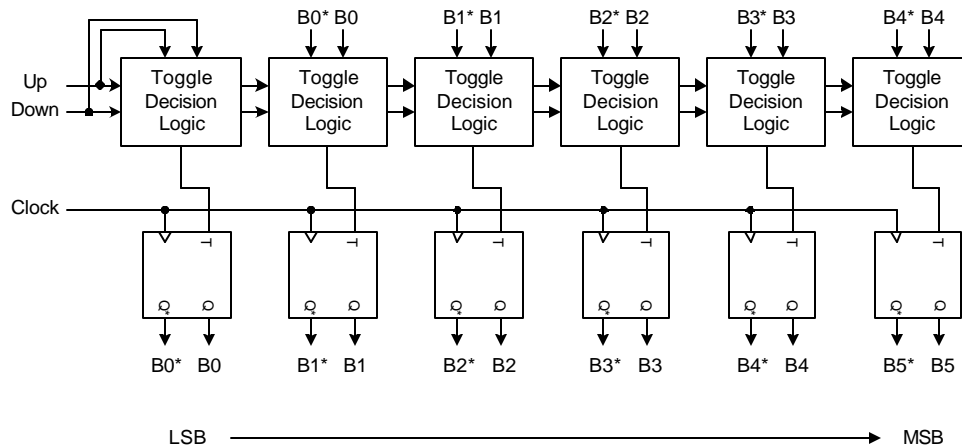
B0* B0
B1* B1
B2* B2
B3* B3
B4* B4

Up
Down

Toggle Decision Logic
Toggle Decision Logic
Toggle Decision Logic
Toggle Decision Logic
Toggle Decision Logic
Toggle Decision Logic

Clock

T
Q* Q
T
Q* Q
T
Q* Q
T
Q* Q
T
Q* Q
T
Q* Q

B0* B0
B1* B1
B2* B2
B3* B3
B4* B4
B5* B5

LSB
MSB